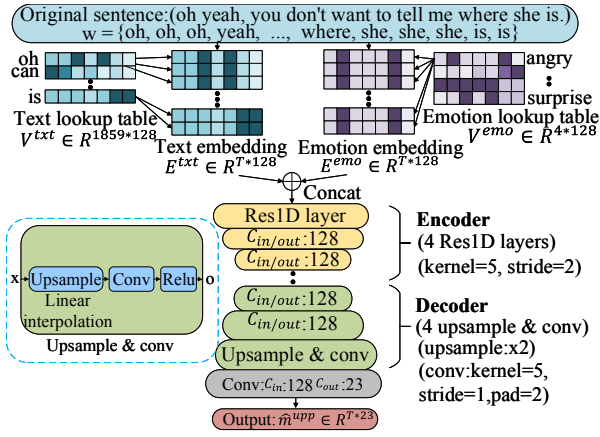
Original sentence:(oh yeah, you don't want to tell me where she is.)
w = {oh, oh, oh, yeah, ..., where, she, she, she, is, is}

oh
can
is
Text lookup table
$V^{txt} \in R^{1859*128}$

Text embedding
$E^{txt} \in R^{T*128}$

Emotion embedding
$E^{emo} \in R^{T*128}$

angry
surprise
Emotion lookup table
$V^{emo} \in R^{4*128}$

Concat

Res1D layer
$C_{in/out}$:128
$C_{in/out}$:128

Encoder
(4 Res1D layers)
(kernel=5, stride=2)

x Upsample Conv Relu o
Linear interpolation
Upsample & conv

$C_{in/out}$:128
$C_{in/out}$:128
Upsample & conv

Decoder
(4 upsample & conv)
(upsample:x2)
(conv:kernel=5, stride=1,pad=2)

Conv:$C_{in}$:128 $C_{out}$:23

Output: $\hat{m}^{upp} \in R^{T*23}$